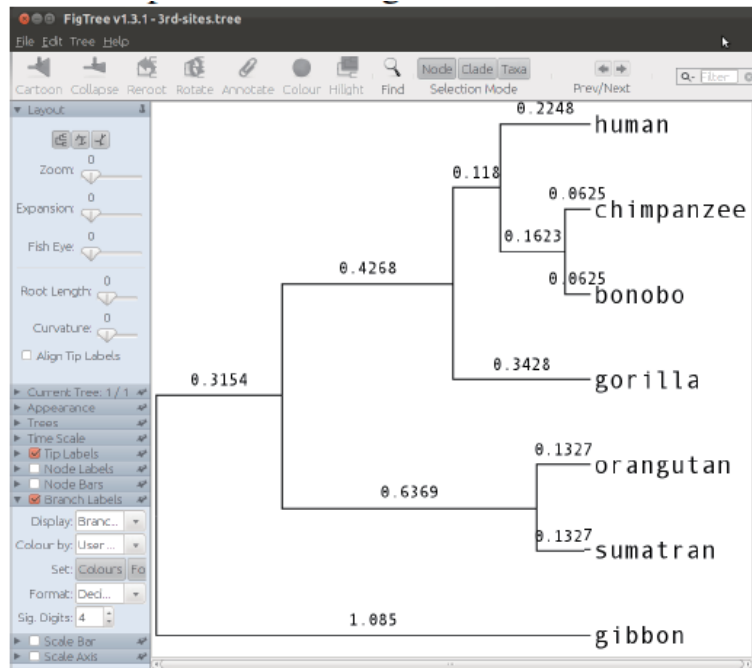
FigTree v1.3.1 - 3rd-sites.tree

File Edit Tree Help

Cartoon Collapse Reroot Rotate Annotate Colour Hilight Find

Node Clade Taxa

Selection Mode

Prev/Next

Filter

Layout

Zoom: 0

Expansion: 0

Fish Eye: 0

Root Length: 0

Curvature: 0

Align Tip Labels

Current Tree: 1 / 1

Appearance

Trees

Time Scale

Tip Labels

Node Labels

Node Bars

Branch Labels

Display: Branc...

Colour by: User...

Set: Colours Fo

Format: Deci...

Sig. Digits: 4

Scale Bar

Scale Axis

0.2248
human

0.118

0.0625
chimpanzee

0.1623

0.4268

0.0625
bonobo

0.3428
gorilla

0.3154

0.1327
orangutan

0.6369

0.1327
sumatran

1.085
gibbon